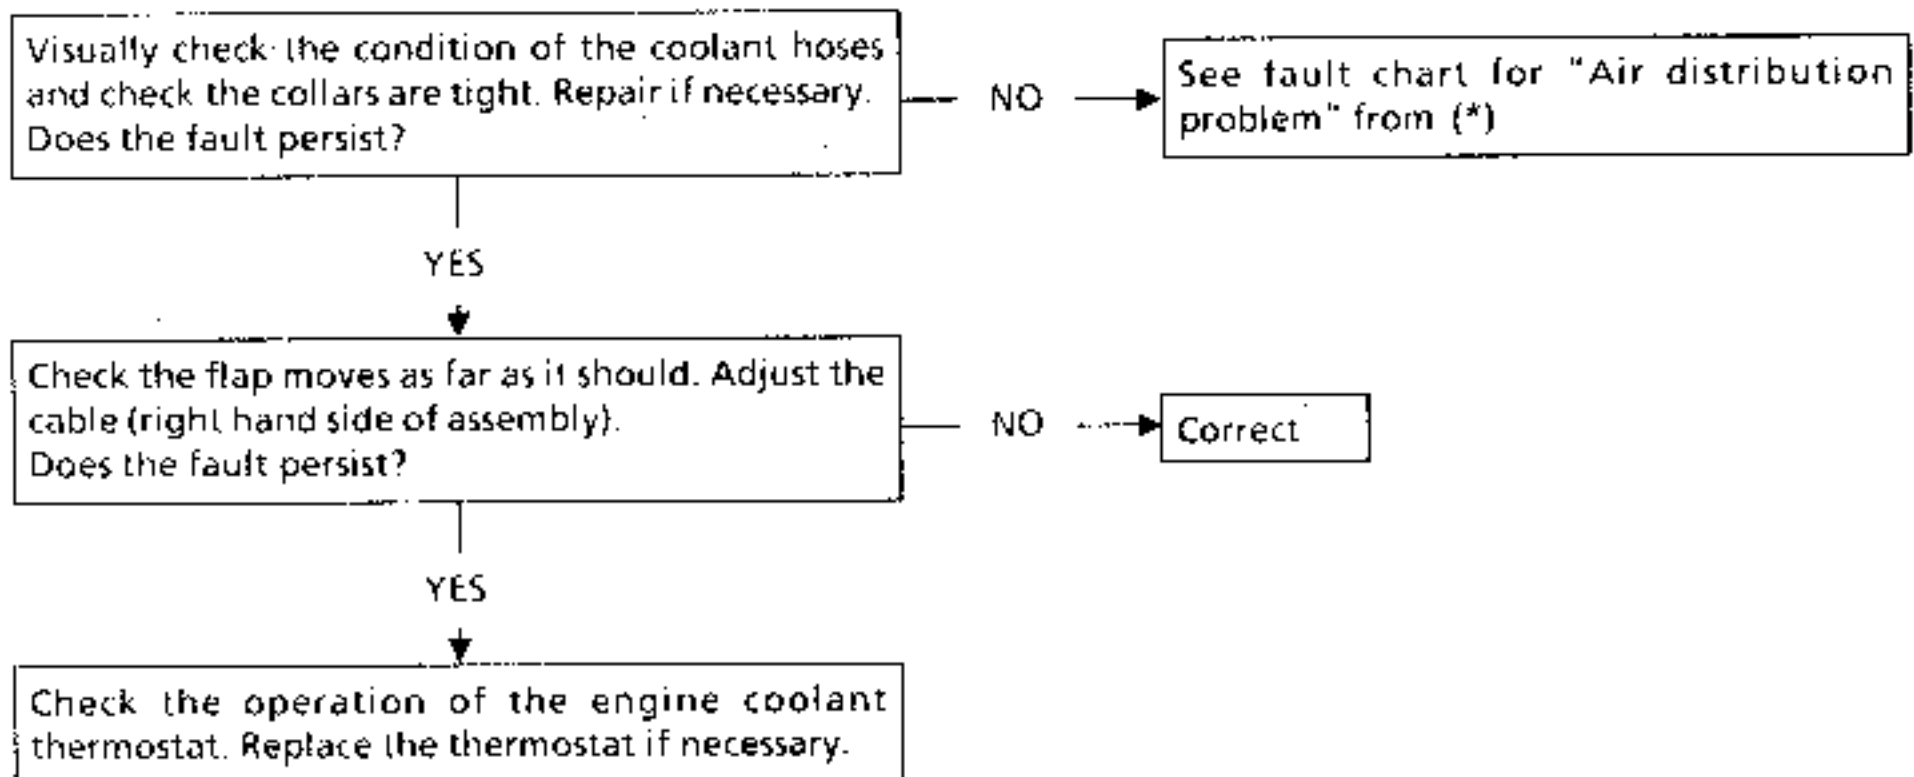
Visually check the condition of the coolant hoses and check the collars are tight. Repair if necessary. Does the fault persist?

NO

See fault chart for "Air distribution problem" from (*)

YES

Check the flap moves as far as it should. Adjust the cable (right hand side of assembly).
Does the fault persist?

NO

Correct

YES

Check the operation of the engine coolant thermostat. Replace the thermostat if necessary.